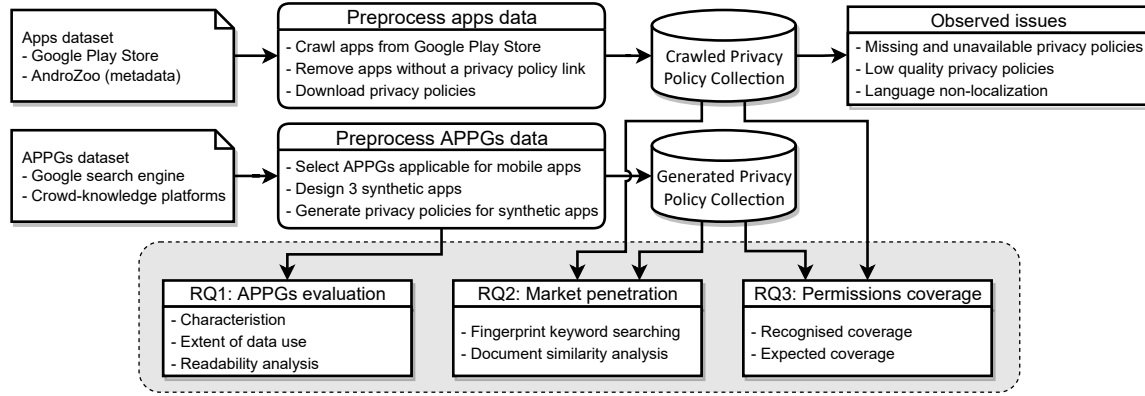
Apps dataset
- Google Play Store
- AndroZoo (metadata)

Preprocess apps data
- Crawl apps from Google Play Store
- Remove apps without a privacy policy link
- Download privacy policies

Crawled Privacy Policy Collection

Observed issues
- Missing and unavailable privacy policies
- Low quality privacy policies
- Language non-localization

APPGs dataset
- Google search engine
- Crowd-knowledge platforms

Preprocess APPGs data
- Select APPGs applicable for mobile apps
- Design 3 synthetic apps
- Generate privacy policies for synthetic apps

Generated Privacy Policy Collection

RQ1: APPGs evaluation
- Characteristion
- Extent of data use
- Readability analysis

RQ2: Market penetration
- Fingerprint keyword searching
- Document similarity analysis

RQ3: Permissions coverage
- Recognised coverage
- Expected coverage